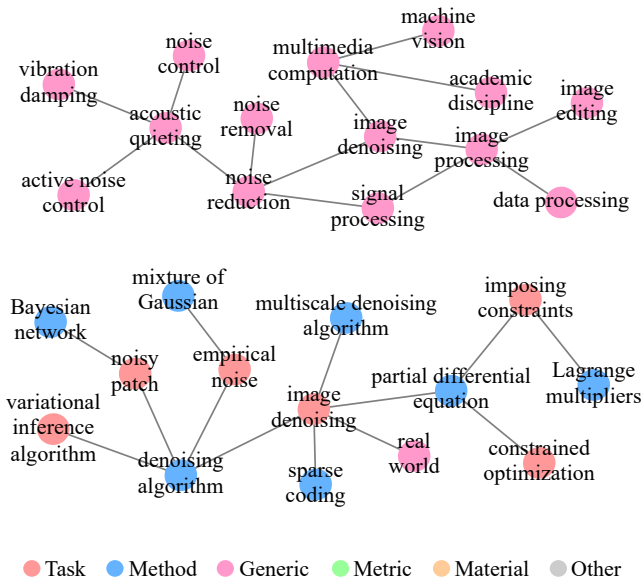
machine vision
noise control
multimedia computation
vibration damping
academic discipline
image editing
noise removal
acoustic quieting
image denoising
image processing
active noise control
noise reduction
signal processing
data processing

mixture of Gaussian
imposing constraints
Bayesian network
multiscale denoising algorithm
noisy patch
empirical noise
partial differential equation
Lagrange multipliers
variational inference algorithm
image denoising
real world
constrained optimization
denoising algorithm
sparse coding

Task
Method
Generic
Metric
Material
Other